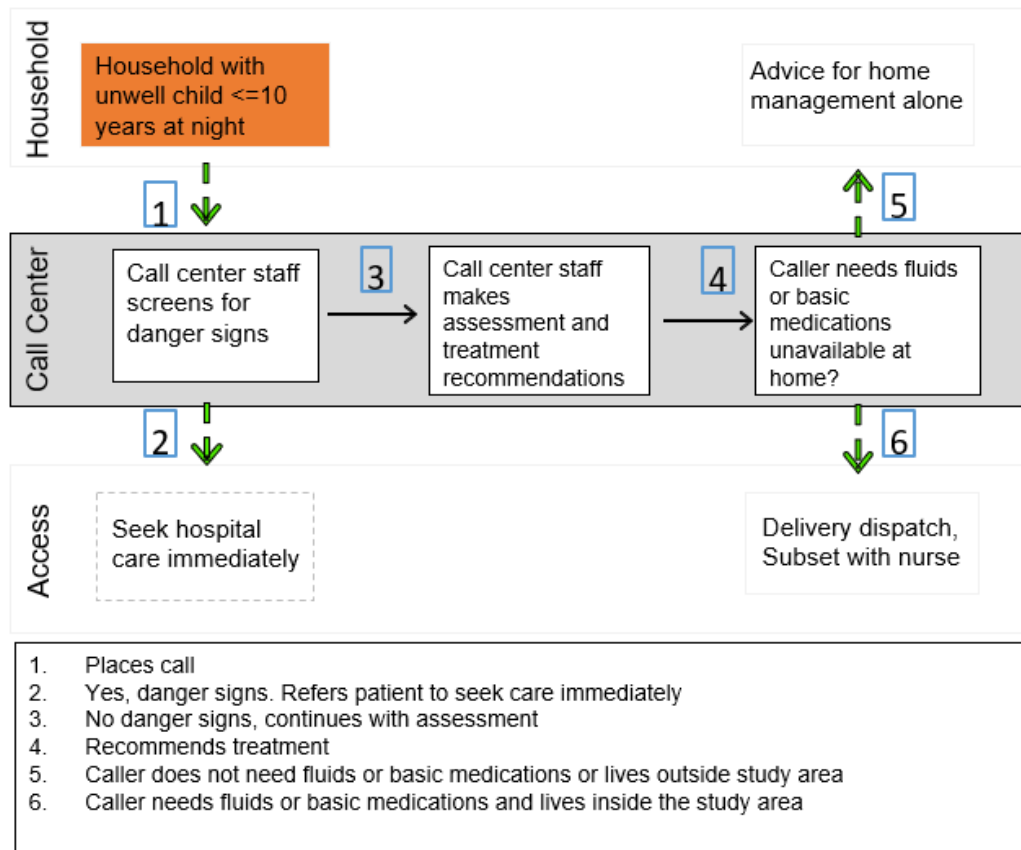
Household

Household with unwell child <=10 years at night

Advice for home management alone

1

5

Call Center

Call center staff screens for danger signs

3

Call center staff makes assessment and treatment recommendations

4

Caller needs fluids or basic medications unavailable at home?

2

6

Access

Seek hospital care immediately

Delivery dispatch, Subset with nurse

1. Places call
2. Yes, danger signs. Refers patient to seek care immediately
3. No danger signs, continues with assessment
4. Recommends treatment
5. Caller does not need fluids or basic medications or lives outside study area
6. Caller needs fluids or basic medications and lives inside the study area